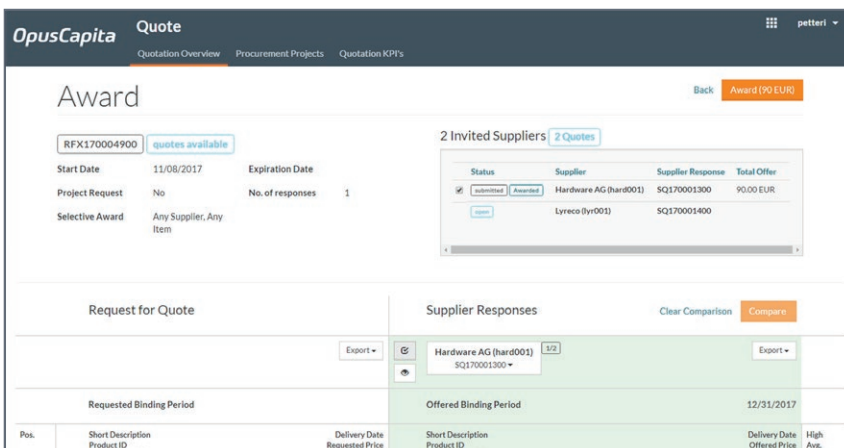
OpusCapita Quote

Quotation Overview Procurement Projects Quotation KPI's

petteri

Award

Back Award (90 EUR)

RFX170004900 quotes available

| Start Date | 11/08/2017 | Expiration Date | |
|---|---|---|---|
| Project Request | No | No. of responses | 1 |
| Selective Award | Any Supplier, Any Item | | |

2 Invited Suppliers 2 Quotes

| Status | Supplier | Supplier Response | Total Offer |
|---|---|---|---|
| submitted Awarded | Hardware AG (hard001) | SQ170001300 | 90.00 EUR |
| open | Lyreco (lyr001) | SQ170001400 | |

Request for Quote

Supplier Responses

Clear Comparison Compare

Export

Hardware AG (hard001) 1/2
SQ170001300

Export

Requested Binding Period

Offered Binding Period 12/31/2017

Pos. Short Description Product ID Delivery Date Requested Price

Short Description Product ID Delivery Date Offered Price High Avg.